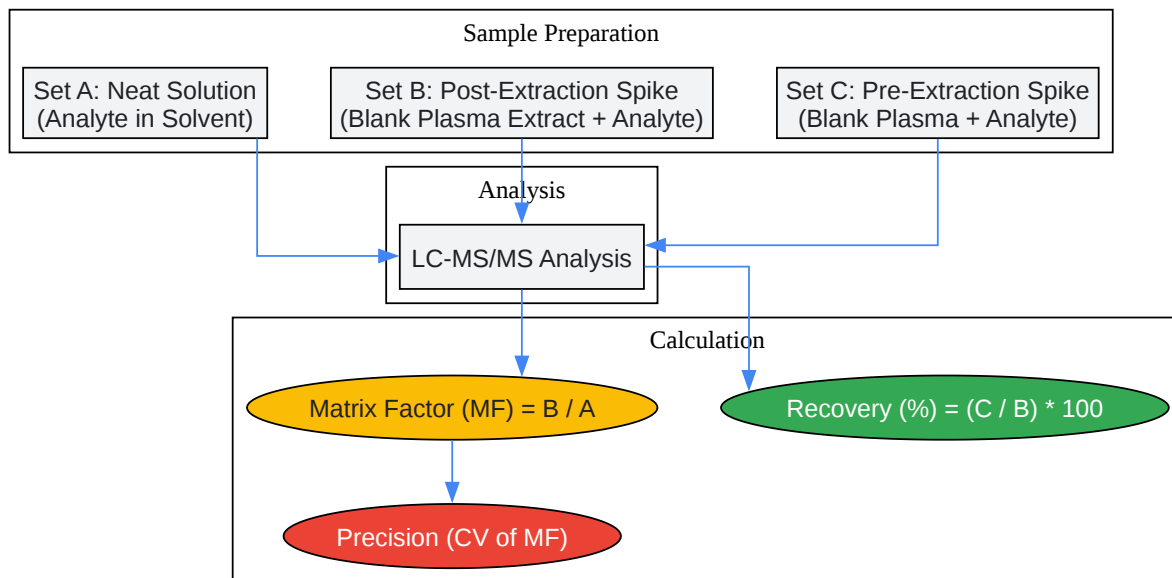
Sample Preparation

Set A: Neat Solution
(Analyte in Solvent)

Set B: Post-Extraction Spike
(Blank Plasma Extract + Analyte)

Set C: Pre-Extraction Spike
(Blank Plasma + Analyte)

Analysis

LC-MS/MS Analysis

Calculation

Matrix Factor (MF) = B / A

Recovery (%) = (C / B) * 100

Precision (CV of MF)